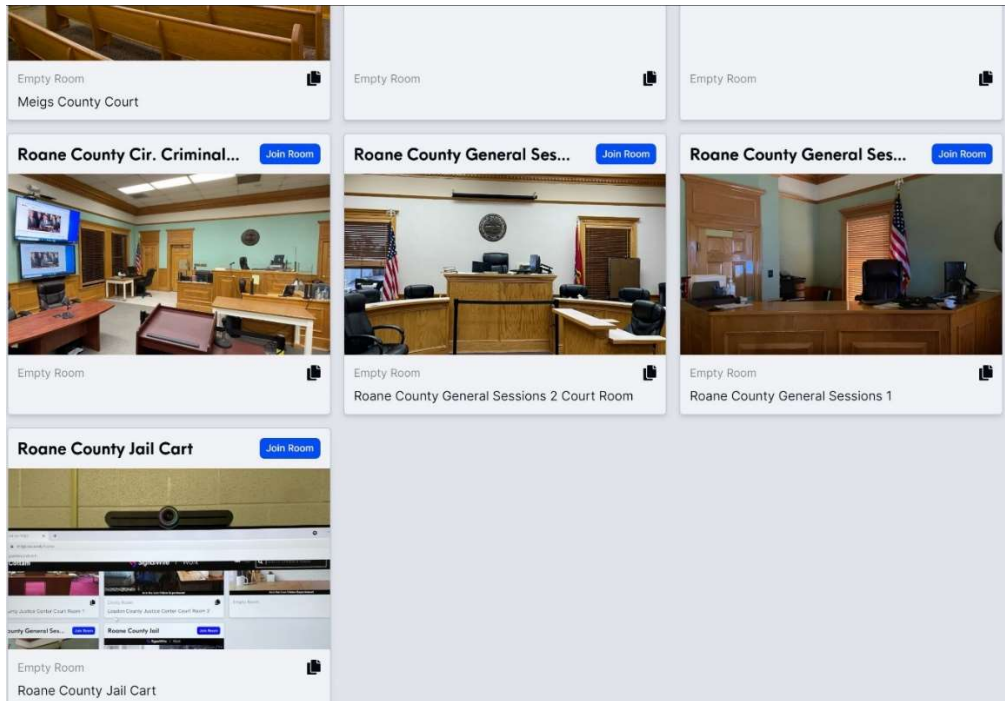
Empty Room
Meigs County Court

Empty Room

Empty Room

Roane County Cir. Criminal...
Join Room
Empty Room

Roane County General Ses...
Join Room
Empty Room
Roane County General Sessions 2 Court Room

Roane County General Ses...
Join Room
Empty Room
Roane County General Sessions 1

Roane County Jail Cart
Join Room
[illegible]
Empty Room
Roane County Jail Cart